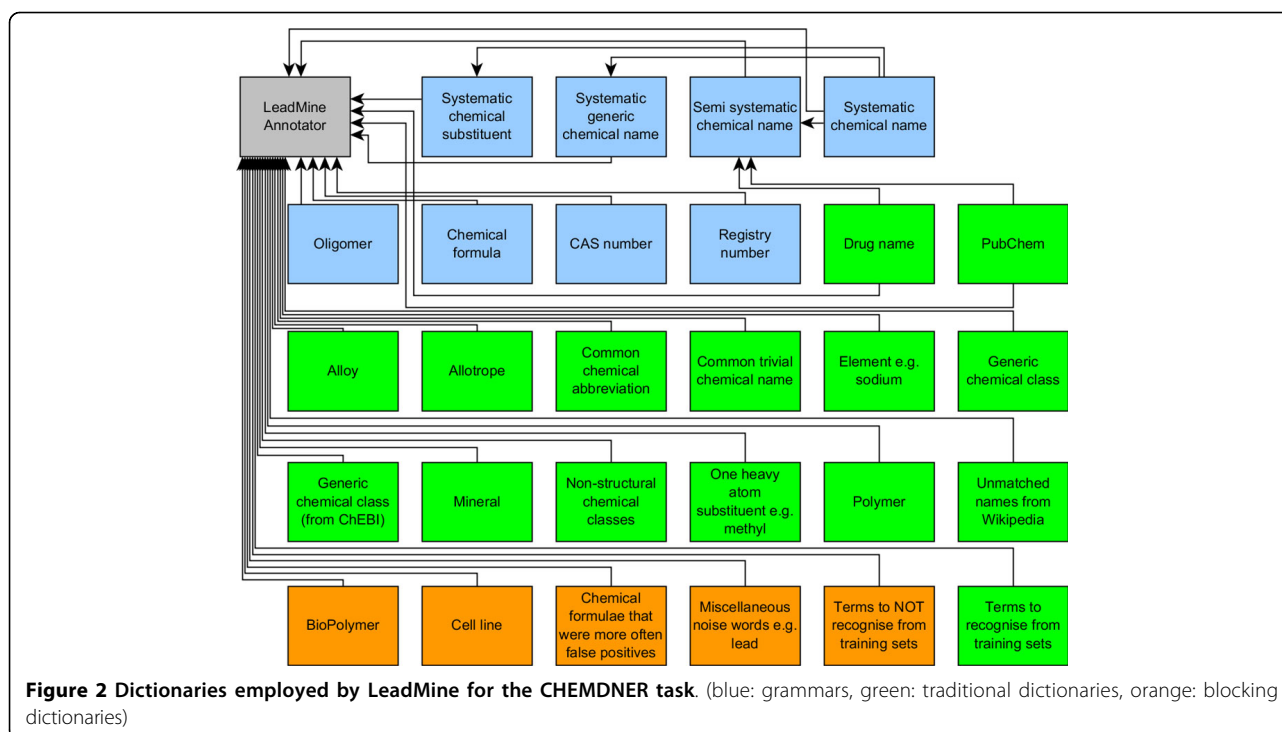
LeadMine Annotator

Systematic chemical substituent

Systematic generic chemical name

Semi systematic chemical name

Systematic chemical name

Oligomer

Chemical formula

CAS number

Registry number

Drug name

PubChem

Alloy

Allotrope

Common chemical abbreviation

Common trivial chemical name

Element e.g. sodium

Generic chemical class

Generic chemical class (from ChEBI)

Mineral

Non-structural chemical classes

One heavy atom substituent e.g. methyl

Polymer

Unmatched names from Wikipedia

BioPolymer

Cell line

Chemical formulae that were more often false positives

Miscellaneous noise words e.g. lead

Terms to NOT recognise from training sets

Terms to recognise from training sets

**Figure 2 Dictionaries employed by LeadMine for the CHEMDNER task**. (blue: grammars, green: traditional dictionaries, orange: blocking dictionaries)